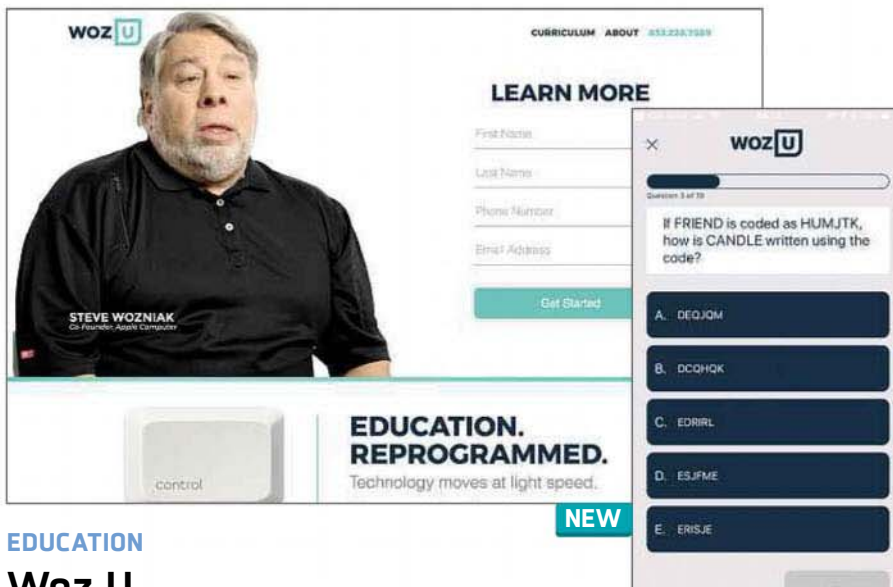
woz U

CURRICULUM ABOUT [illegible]

STEVE WOZNIAK
Co-Founder, Apple Computer

LEARN MORE

First Name

Last Name

Phone Number

Email Address

Get Started

control

EDUCATION. REPROGRAMMED.

Technology moves at light speed.

×

woz U

Question 3 of 10

If FRIEND is coded as HUMJTK, how is CANDLE written using the code?

A. DEQJQM

B. DCQHQK

C. EDRIRL

D. ESJFME

E. ERISJE

NEW

EDUCATION

Woz U